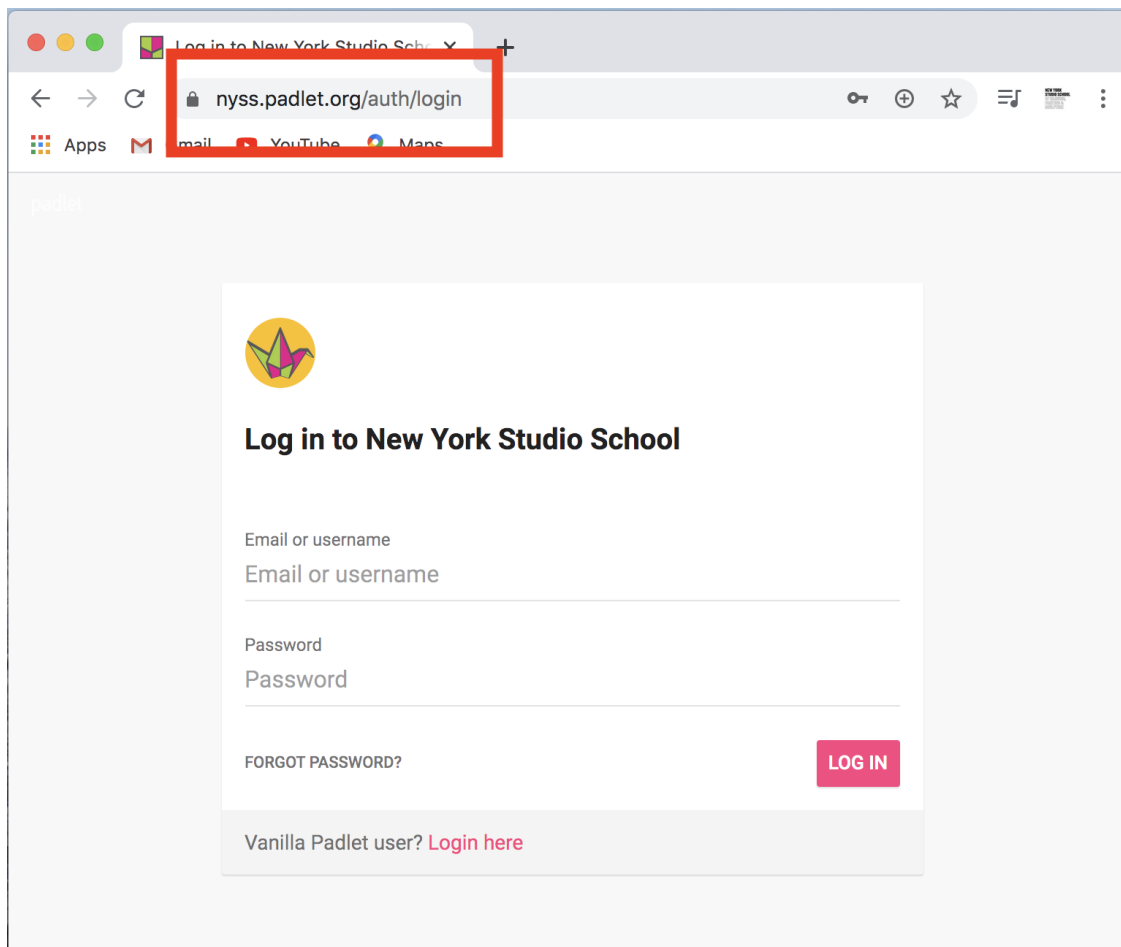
Log in to New York Studio Sch
nyss.padlet.org/auth/login
Apps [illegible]mail YouTube Maps
padlet

Log in to New York Studio School

Email or username
Email or username

Password
Password

FORGOT PASSWORD?
LOG IN

Vanilla Padlet user? Login here